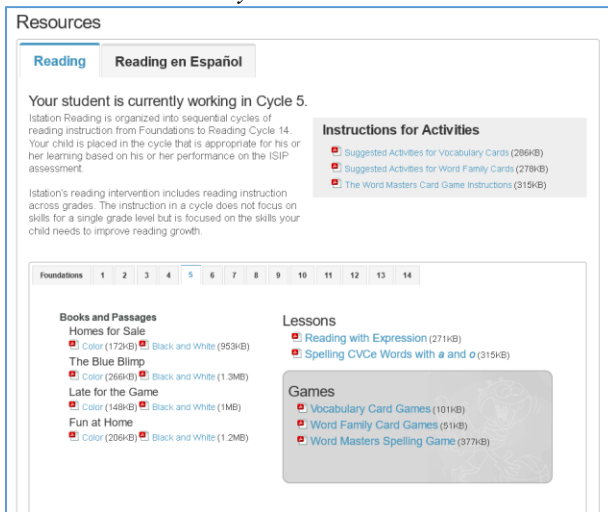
Resources

Reading | Reading en Español

Your student is currently working in Cycle 5.

Istation Reading is organized into sequential cycles of reading instruction from Foundations to Reading Cycle 14. Your child is placed in the cycle that is appropriate for his or her learning based on his or her performance on the ISIP assessment.

Istation's reading intervention includes reading instruction across grades. The instruction in a cycle does not focus on skills for a single grade level but is focused on the skills your child needs to improve reading growth.

Instructions for Activities

Suggested Activities for Vocabulary Cards (286KB)
Suggested Activities for Word Family Cards (278KB)
The Word Masters Card Game Instructions (315KB)

Foundations | 1 | 2 | 3 | 4 | 5 | 6 | 7 | 8 | 9 | 10 | 11 | 12 | 13 | 14

Books and Passages

Homes for Sale
Color (172KB) Black and White (953KB)

The Blue Blimp
Color (266KB) Black and White (1.3MB)

Late for the Game
Color (148KB) Black and White (1MB)

Fun at Home
Color (206KB) Black and White (1.2MB)

Lessons

Reading with Expression (271KB)
Spelling CVCe Words with a and o (315KB)

Games

Vocabulary Card Games (101KB)
Word Family Card Games (51KB)
Word Masters Spelling Game (377KB)